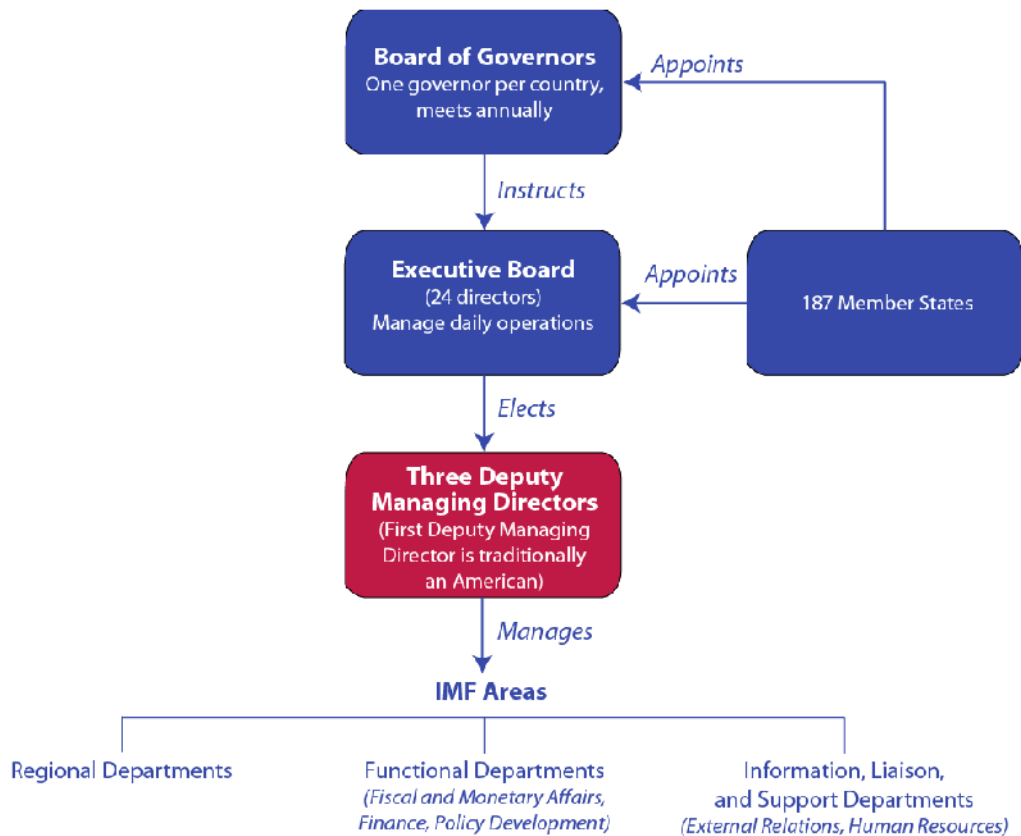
Board of Governors
One governor per country, meets annually

Appoints

Instructs

Executive Board
(24 directors)
Manage daily operations

Appoints

187 Member States

Elects

Three Deputy Managing Directors
(First Deputy Managing Director is traditionally an American)

Manages

IMF Areas

Regional Departments

Functional Departments
(Fiscal and Monetary Affairs, Finance, Policy Development)

Information, Liaison, and Support Departments
(External Relations, Human Resources)